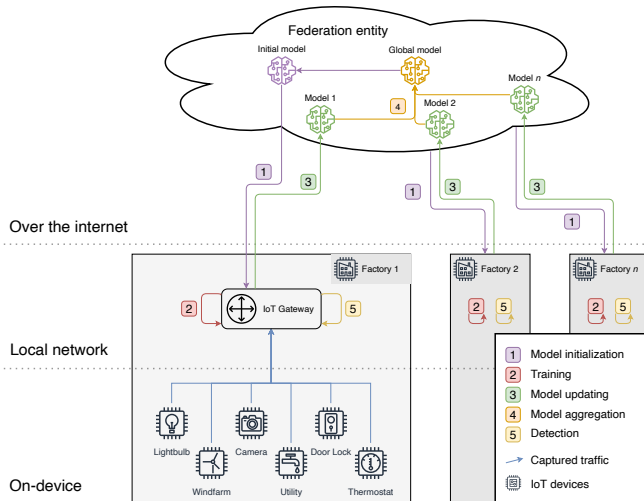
Federation entity

Initial model

Global model

Model 1

4

Model 2

Model $n$

1

3

1

3

3

1

Over the internet

Factory 1

Factory 2

Factory $n$

2

IoT Gateway

5

2

5

2

5

Local network

1 Model initialization
2 Training
3 Model updating
4 Model aggregation
5 Detection
Captured traffic
IoT devices

Lightbulb

Camera

Door Lock

Windfarm

Utility

Thermostat

On-device